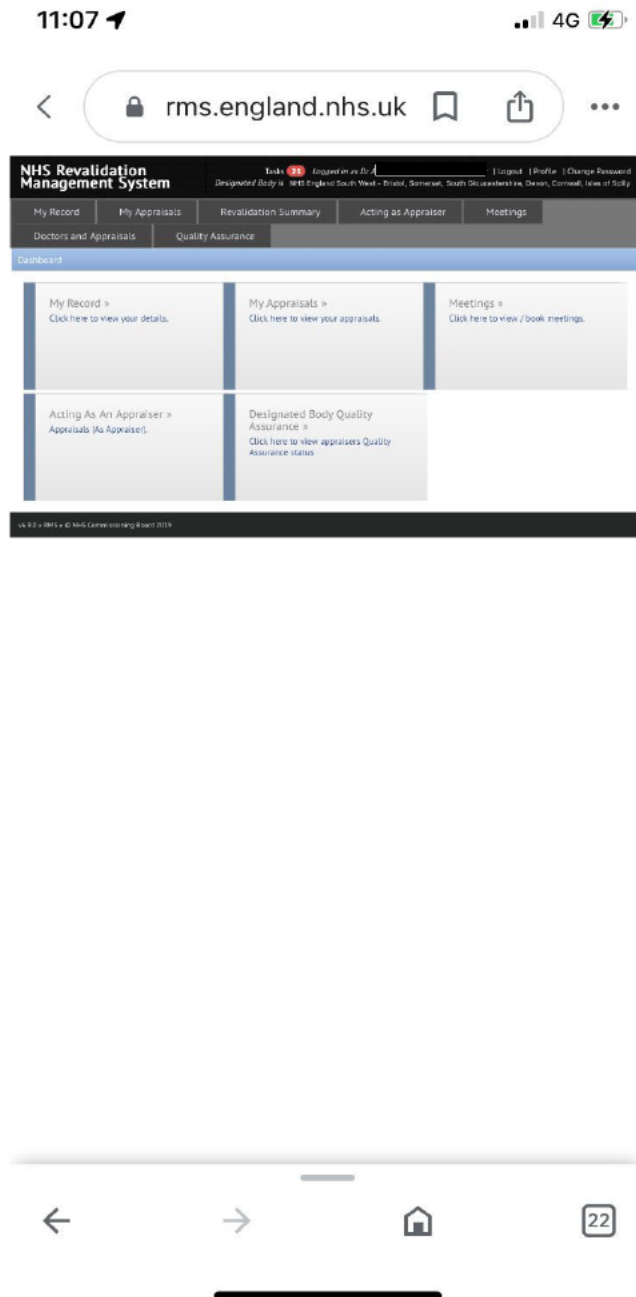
11:07 4G

rms.england.nhs.uk

NHS Revalidation Management System

Tasks 23 Logged in as Dr A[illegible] | Logout | Profile | Change Password
Designated Body is NHS England South West - Bristol, Somerset, South Gloucestershire, Devon, Cornwall, Isles of Scilly

My Record | My Appraisals | Revalidation Summary | Acting as Appraiser | Meetings
Doctors and Appraisals | Quality Assurance

Dashboard

My Record »
Click here to view your details.

My Appraisals »
Click here to view your appraisals.

Meetings »
Click here to view / book meetings.

Acting As An Appraiser »
Appraisals (As Appraiser).

Designated Body Quality Assurance »
Click here to view appraisers Quality Assurance status

v6.9.0 » RMS » © NHS Commissioning Board 2019

22